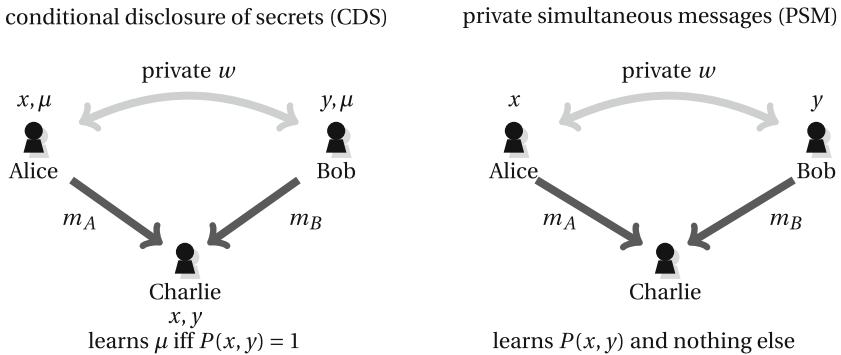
conditional disclosure of secrets (CDS)

private $w$

$x, \mu$

$y, \mu$

Alice

Bob

$m_A$

$m_B$

Charlie

$x, y$

learns $\mu$ iff $P(x, y) = 1$

private simultaneous messages (PSM)

private $w$

$x$

$y$

Alice

Bob

$m_A$

$m_B$

Charlie

learns $P(x, y)$ and nothing else